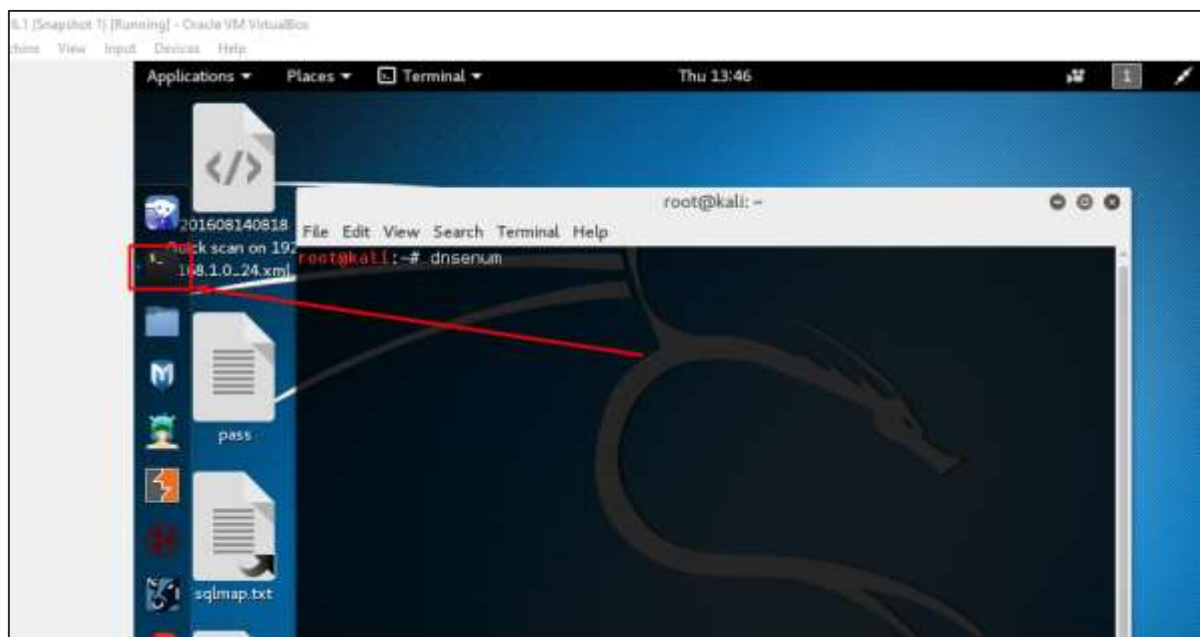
6.1 [Snapshot 1] [Running] - Oracle VM VirtualBox
chine View Input Devices Help

Applications ▾ Places ▾ Terminal ▾ Thu 13:46

201608140818 Quick scan on 192.168.1.0_24.xml

pass

sqlmap.txt

root@kali: ~

File Edit View Search Terminal Help

root@kali:~# dnsenum